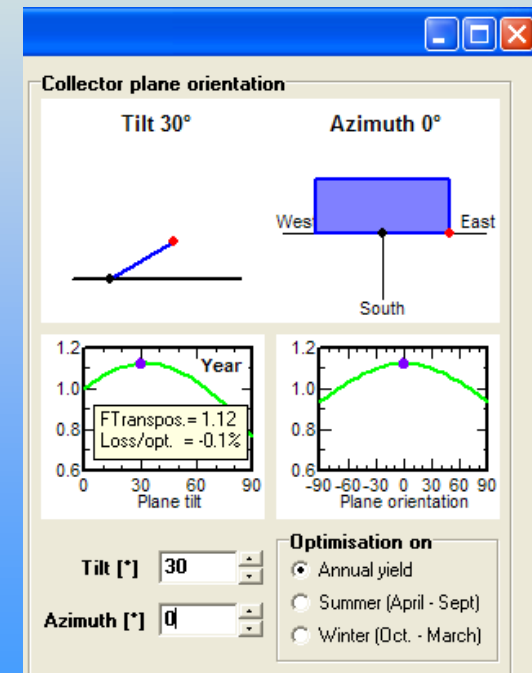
Collector plane orientation

Tilt 30°

Azimuth 0°

West

East

South

1.2
1.0
0.8
0.6
0
30
60
90
Year
FTranspos.= 1.12
Loss/opt. = -0.1%
Plane tilt

1.2
1.0
0.8
0.6
-90 -60 -30 0 30 60 90
Plane orientation

Tilt [°] 30

Azimuth [°] 0

Optimisation on
Annual yield
Summer (April - Sept)
Winter (Oct. - March)